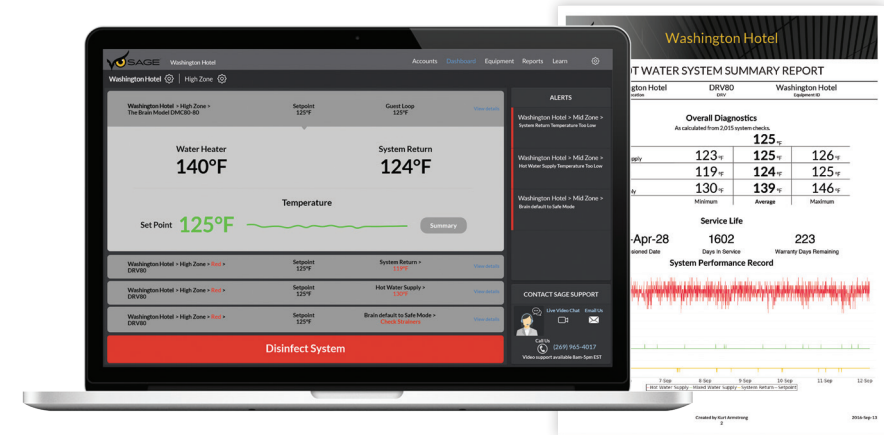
SAGE Washington Hotel

Accounts Dashboard Equipment Reports Learn

Washington Hotel | High Zone

Washington Hotel > High Zone > The Brain Model DMC80-80

Setpoint 125°F

Guest Loop 125°F

View details

Water Heater 140°F

System Return 124°F

Temperature

Set Point 125°F

Summary

Washington Hotel > High Zone > Red > DRV80

Setpoint 125°F

System Return > 119°F

View details

Washington Hotel > High Zone > Red > DRV80

Setpoint 125°F

Hot Water Supply > 130°F

View details

Washington Hotel > High Zone > Red > DRV80

Setpoint 125°F

Brain default to Safe Mode > Check Strainers

View details

Disinfect System

ALERTS

Washington Hotel > Mid Zone > System Return Temperature Too Low

Washington Hotel > Mid Zone > Hot Water Supply Temperature Too Low

Washington Hotel > Mid Zone > Brain default to Safe Mode

CONTACT SAGE SUPPORT

Live Video Chat

Email Us

Call Us

(269) 965-4017

Video support available 8am-5pm EST

Washington Hotel

OT WATER SYSTEM SUMMARY REPORT

Washington Hotel

DRV80

Washington Hotel

Overall Diagnostics

As calculated from 2,015 system checks.

| | 125°F | |
|---|---|---|
| 123°F | 125°F | 126°F |
| 119°F | 124°F | 125°F |
| 130°F | 139°F | 146°F |
| Minimum | Average | Maximum |

Service Life

-Apr-28 | 1602 Days in Service | 223 Warranty Days Remaining

System Performance Record

8 Sep 9 Sep 10 Sep 11 Sep 12 Sep

Hot Water Supply - Mixed Water Supply - System Return - Setpoint

Created by Kurt Armstrong

2016-Sep-13

2